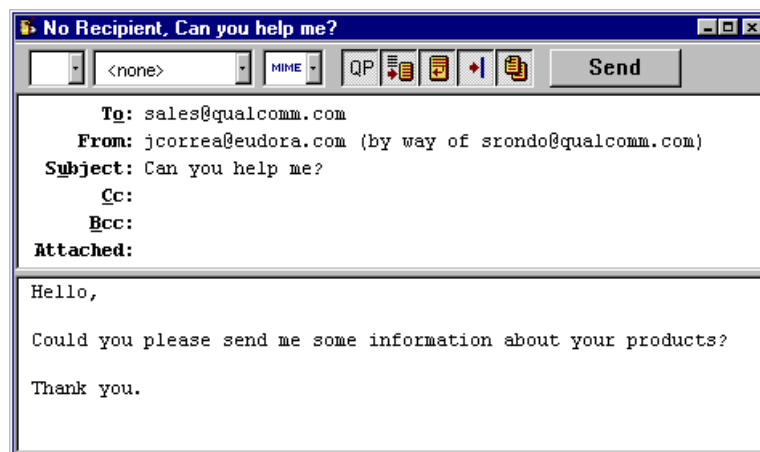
No Recipient, Can you help me?

<none>
MIME
QP
Send

To: sales@qualcomm.com
From: jcorrea@eudora.com (by way of srondo@qualcomm.com)
Subject: Can you help me?
Cc:
Bcc:
Attached:

Hello,

Could you please send me some information about your products?

Thank you.